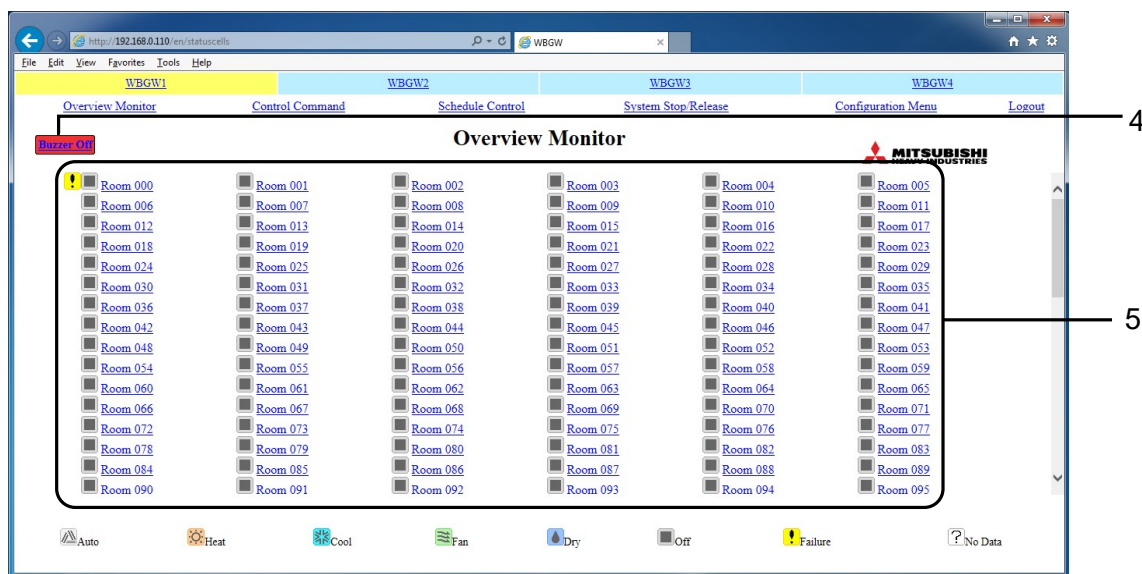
http://192.168.0.110/en/statuscells
WBGW
File Edit View Favorites Tools Help

| WBGW1 | WBGW2 | WBGW3 | WBGW4 |
|---|---|---|---|

Overview Monitor Control Command Schedule Control System Stop/Release Configuration Menu Logout

Buzzer Off

Overview Monitor

MITSUBISHI HEAVY INDUSTRIES

4

5

| | | | | | |
|---|---|---|---|---|---|
| Room 000 | Room 001 | Room 002 | Room 003 | Room 004 | Room 005 |
| Room 006 | Room 007 | Room 008 | Room 009 | Room 010 | Room 011 |
| Room 012 | Room 013 | Room 014 | Room 015 | Room 016 | Room 017 |
| Room 018 | Room 019 | Room 020 | Room 021 | Room 022 | Room 023 |
| Room 024 | Room 025 | Room 026 | Room 027 | Room 028 | Room 029 |
| Room 030 | Room 031 | Room 032 | Room 033 | Room 034 | Room 035 |
| Room 036 | Room 037 | Room 038 | Room 039 | Room 040 | Room 041 |
| Room 042 | Room 043 | Room 044 | Room 045 | Room 046 | Room 047 |
| Room 048 | Room 049 | Room 050 | Room 051 | Room 052 | Room 053 |
| Room 054 | Room 055 | Room 056 | Room 057 | Room 058 | Room 059 |
| Room 060 | Room 061 | Room 062 | Room 063 | Room 064 | Room 065 |
| Room 066 | Room 067 | Room 068 | Room 069 | Room 070 | Room 071 |
| Room 072 | Room 073 | Room 074 | Room 075 | Room 076 | Room 077 |
| Room 078 | Room 079 | Room 080 | Room 081 | Room 082 | Room 083 |
| Room 084 | Room 085 | Room 086 | Room 087 | Room 088 | Room 089 |
| Room 090 | Room 091 | Room 092 | Room 093 | Room 094 | Room 095 |

Auto Heat Cool Fan Dry Off Failure No Data